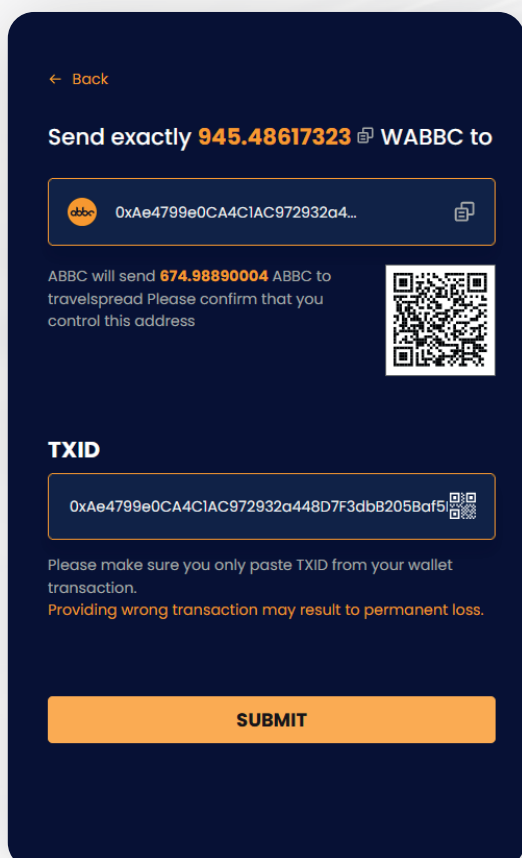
← Back

Send exactly 945.48617323 WABBC to

abbc 0xAe4799e0CA4C1AC972932a4...

ABBC will send 674.98890004 ABBC to travelspread Please confirm that you control this address

TXID

0xAe4799e0CA4C1AC972932a448D7F3dbB205Baf5l

Please make sure you only paste TXID from your wallet transaction.
Providing wrong transaction may result to permanent loss.

SUBMIT